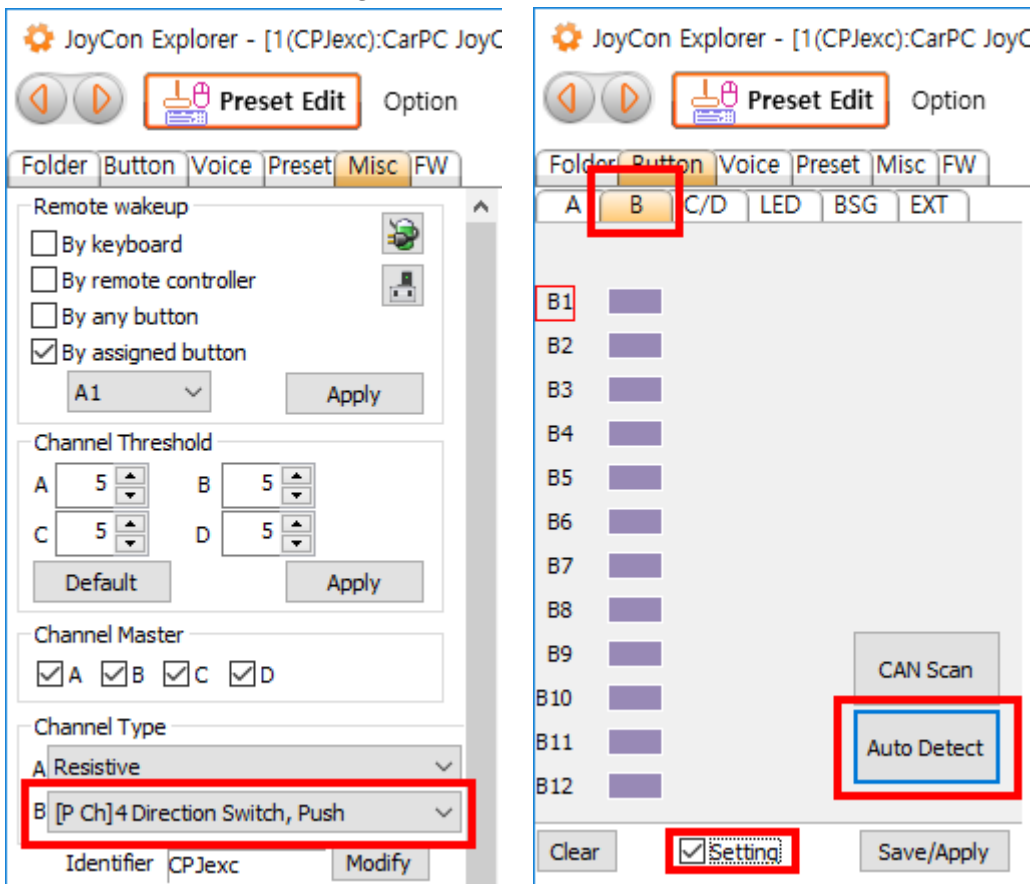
JoyCon Explorer - [1(CPJexc):CarPC JoyC

Preset Edit

Option

Folder | Button | Voice | Preset | Misc | FW

Remote wakeup

☐ By keyboard

☐ By remote controller

☐ By any button

☑ By assigned button

A1

Apply

Channel Threshold

A 5

B 5

C 5

D 5

Default

Apply

Channel Master

☑ A ☑ B ☑ C ☑ D

Channel Type

A Resistive

B [P Ch]4 Direction Switch, Push

Identifier CPJexc

Modify

JoyCon Explorer - [1(CPJexc):CarPC JoyC

Preset Edit

Option

Folder | Button | Voice | Preset | Misc | FW

A | B | C/D | LED | BSG | EXT

B1

B2

B3

B4

B5

B6

B7

B8

B9

B10

B11

B12

CAN Scan

Auto Detect

Clear

☑ Setting

Save/Apply